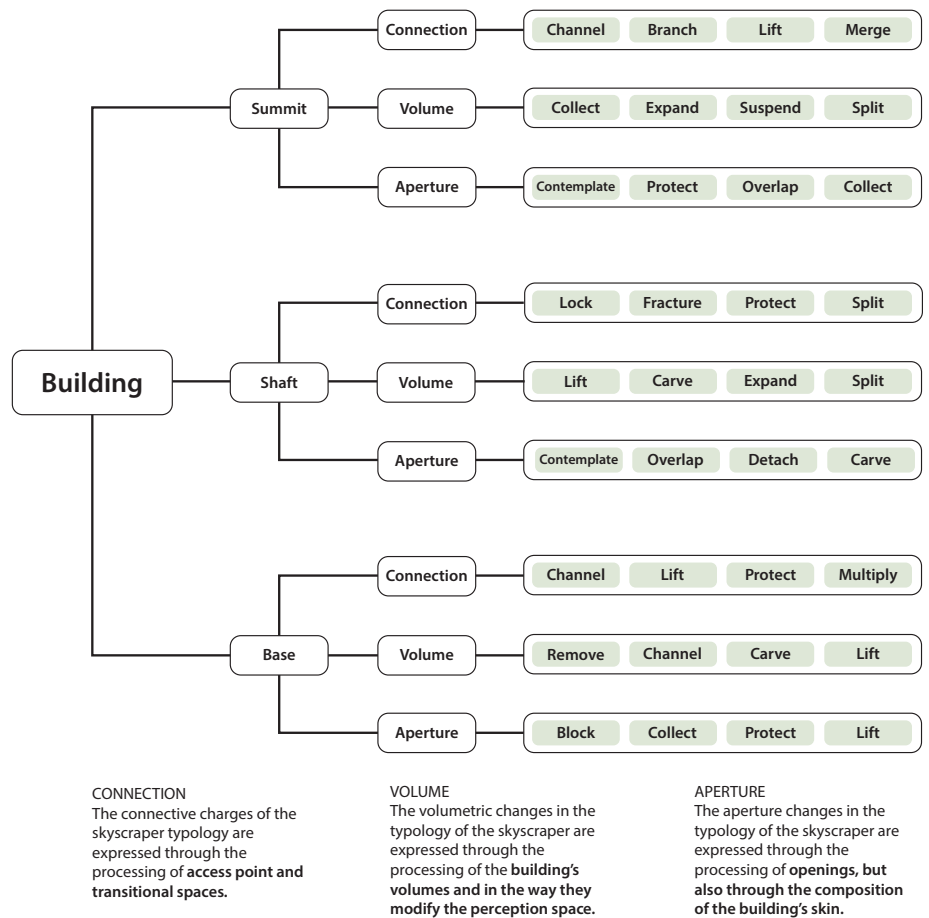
Building

Summit

Connection
Channel Branch Lift Merge

Volume
Collect Expand Suspend Split

Aperture
Contemplate Protect Overlap Collect

Shaft

Connection
Lock Fracture Protect Split

Volume
Lift Carve Expand Split

Aperture
Contemplate Overlap Detach Carve

Base

Connection
Channel Lift Protect Multiply

Volume
Remove Channel Carve Lift

Aperture
Block Collect Protect Lift

CONNECTION
The connective charges of the skyscraper typology are expressed through the processing of **access point and transitional spaces.**

VOLUME
The volumetric changes in the typology of the skyscraper are expressed through the processing of the **building's volumes and in the way they modify the perception space.**

APERTURE
The aperture changes in the typology of the skyscraper are expressed through the processing of **openings, but also through the composition of the building's skin.**